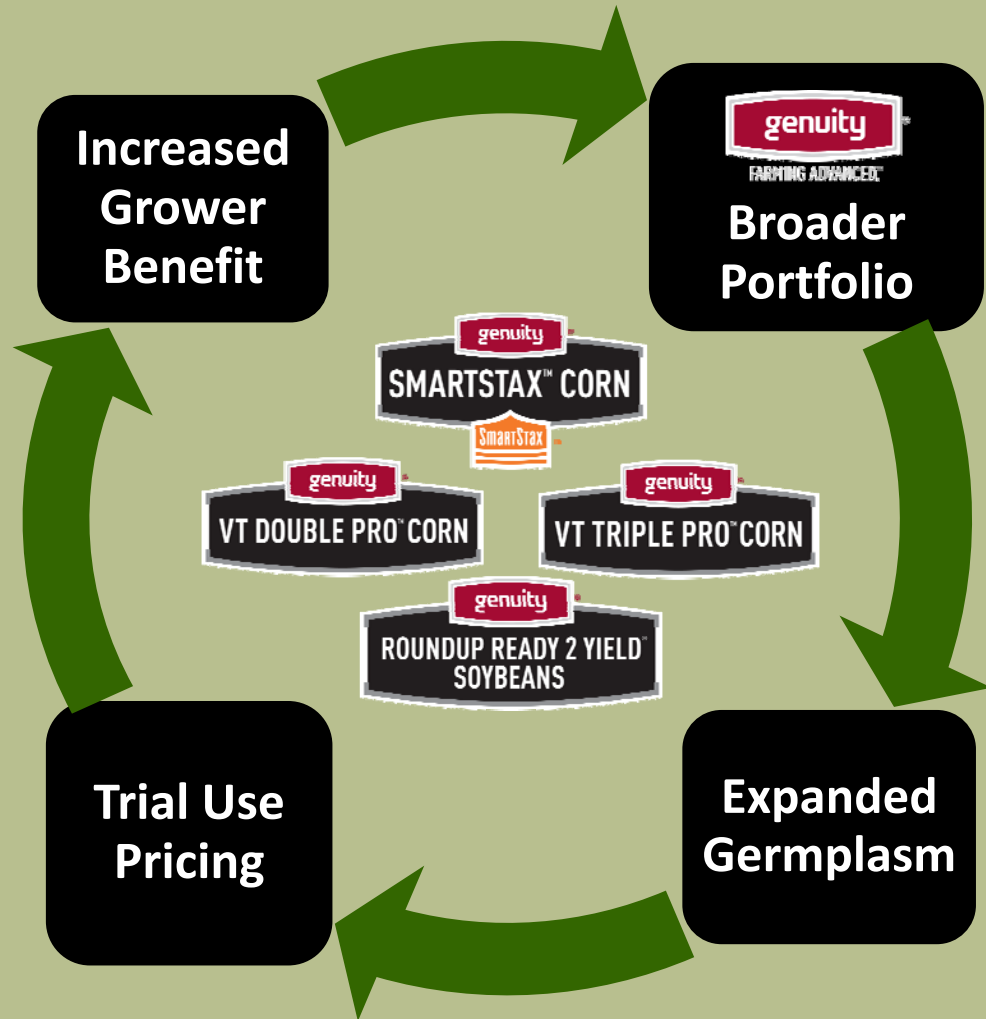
Increased Grower Benefit

genuity®
FARMING ADVANCED.
Broader Portfolio

genuity®
SMARTSTAX™ CORN
SmartStax

genuity®
VT DOUBLE PRO™ CORN

genuity®
VT TRIPLE PRO™ CORN

genuity®
ROUNDUP READY 2 YIELD™ SOYBEANS

Expanded Germplasm

Trial Use Pricing